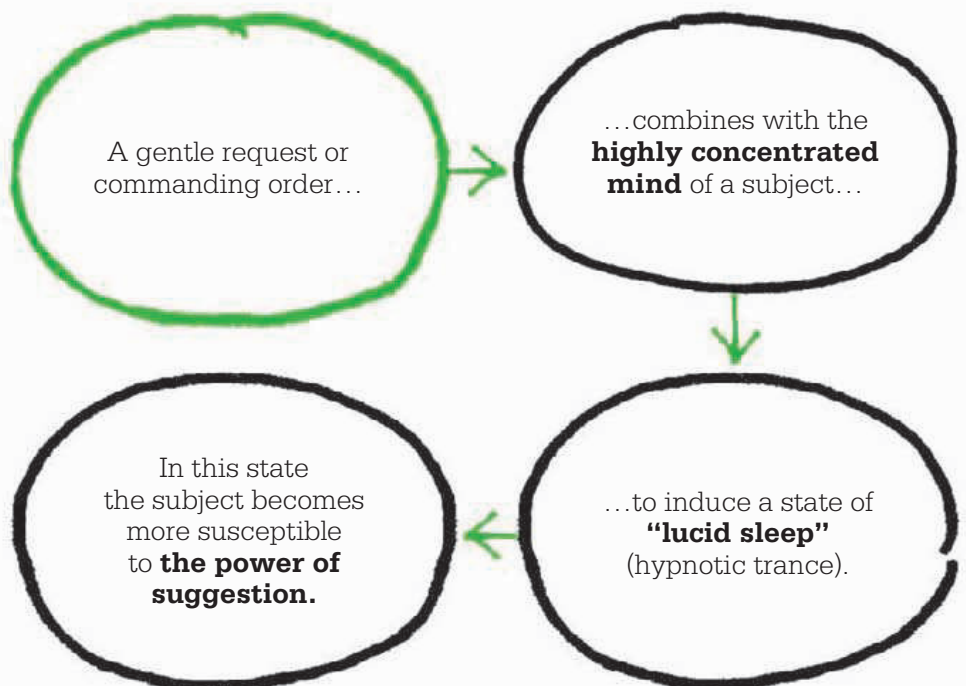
A gentle request or commanding order…

…combines with the **highly concentrated mind** of a subject…

…to induce a state of **"lucid sleep"** (hypnotic trance).

In this state the subject becomes more susceptible to **the power of suggestion.**